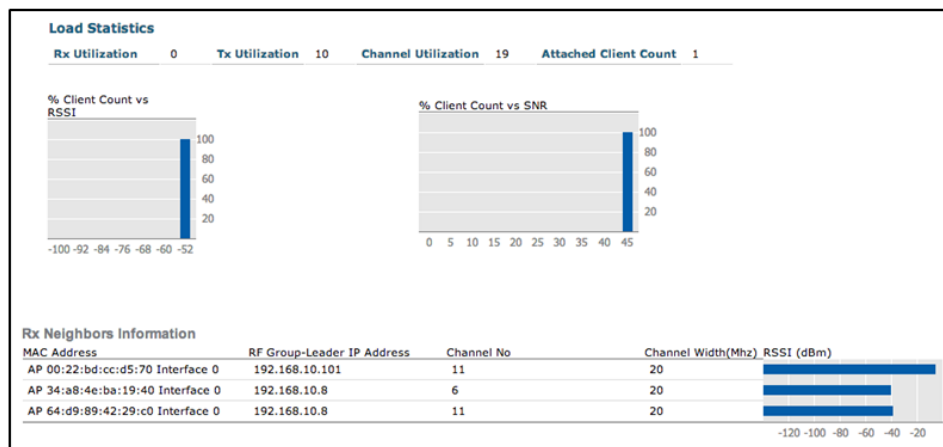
Load Statistics

| Rx Utilization | 0 | Tx Utilization | 10 | Channel Utilization | 19 | Attached Client Count | 1 |
|---|---|---|---|---|---|---|---|

% Client Count vs RSSI

100
80
60
40
20

-100 -92 -84 -76 -68 -60 -52

% Client Count vs SNR

100
80
60
40
20

0 5 10 15 20 25 30 35 40 45

Rx Neighbors Information

| MAC Address | RF Group-Leader IP Address | Channel No | Channel Width(Mhz) | RSSI (dBm) |
|---|---|---|---|---|
| AP 00:22:bd:cc:d5:70 Interface 0 | 192.168.10.101 | 11 | 20 | |
| AP 34:a8:4e:ba:19:40 Interface 0 | 192.168.10.8 | 6 | 20 | |
| AP 64:d9:89:42:29:c0 Interface 0 | 192.168.10.8 | 11 | 20 | |

-120 -100 -80 -60 -40 -20